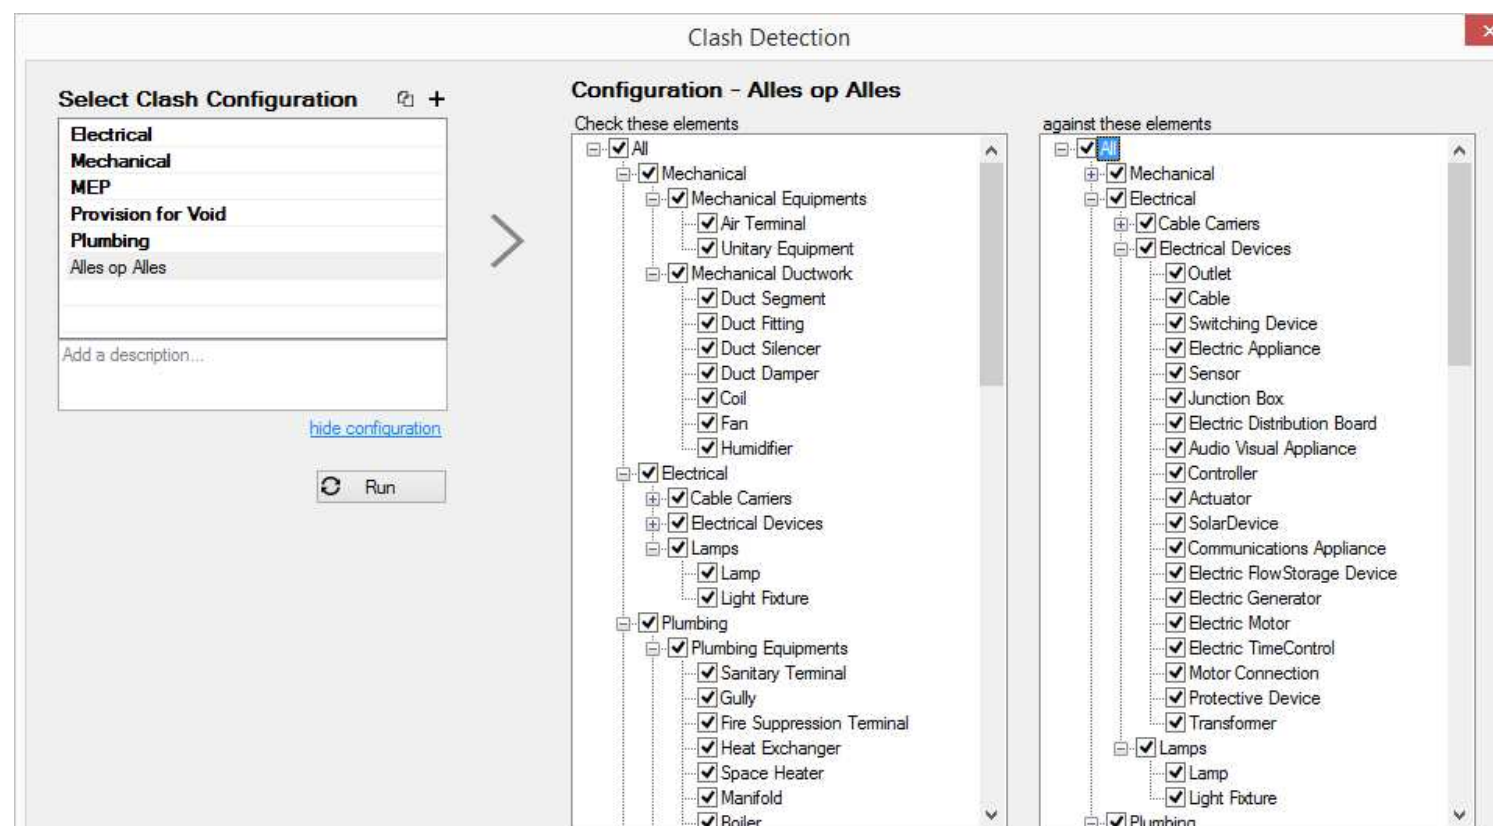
Clash Detection

Select Clash Configuration

Electrical
Mechanical
MEP
Provision for Void
Plumbing
Alles op Alles

Add a description...

hide configuration

Run

Configuration - Alles op Alles

Check these elements

All
Mechanical
Mechanical Equipments
Air Terminal
Unitary Equipment
Mechanical Ductwork
Duct Segment
Duct Fitting
Duct Silencer
Duct Damper
Coil
Fan
Humidifier
Electrical
Cable Carriers
Electrical Devices
Lamps
Lamp
Light Fixture
Plumbing
Plumbing Equipments
Sanitary Terminal
Gully
Fire Suppression Terminal
Heat Exchanger
Space Heater
Manifold
Boiler

against these elements

All
Mechanical
Electrical
Cable Carriers
Electrical Devices
Outlet
Cable
Switching Device
Electric Appliance
Sensor
Junction Box
Electric Distribution Board
Audio Visual Appliance
Controller
Actuator
SolarDevice
Communications Appliance
Electric FlowStorage Device
Electric Generator
Electric Motor
Electric TimeControl
Motor Connection
Protective Device
Transformer
Lamps
Lamp
Light Fixture
Plumbing